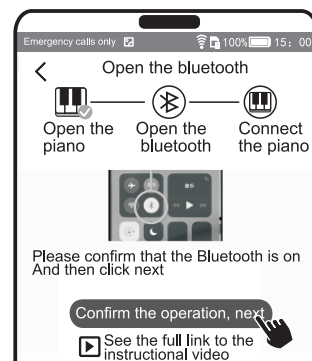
Emergency calls only 100% 15：00

Open the bluetooth

Open the piano

Open the bluetooth

Connect the piano

Please confirm that the Bluetooth is on
And then click next

Confirm the operation, next

See the full link to the instructional video